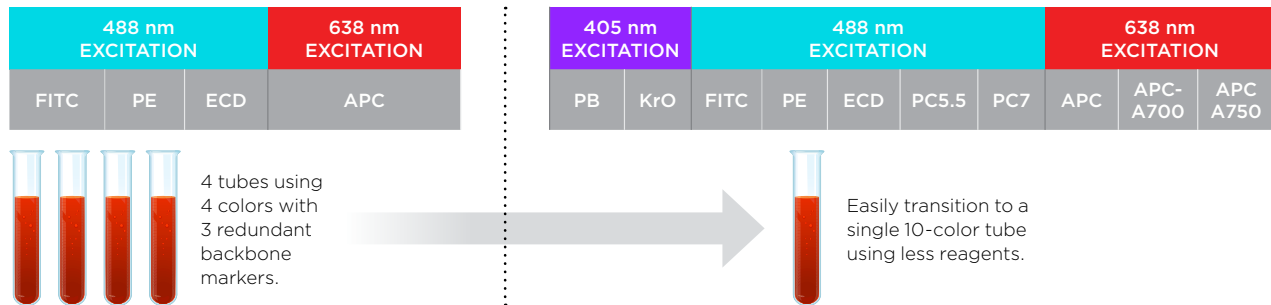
| 488 nm EXCITATION | | | 638 nm EXCITATION |
|---|---|---|---|
| FITC | PE | ECD | APC |

4 tubes using 4 colors with 3 redundant backbone markers.

| 405 nm EXCITATION | | 488 nm EXCITATION | | | | | 638 nm EXCITATION | | |
|---|---|---|---|---|---|---|---|---|---|
| PB | KrO | FITC | PE | ECD | PC5.5 | PC7 | APC | APC-A700 | APC A750 |

Easily transition to a single 10-color tube using less reagents.